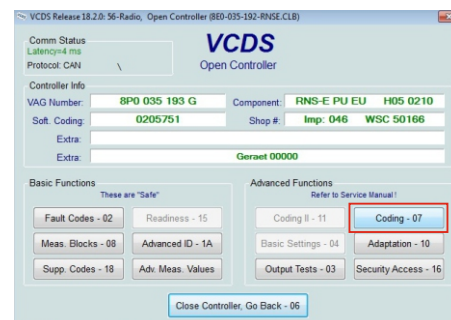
VCDS Release 18.2.0: 56-Radio, Open Controller (8E0-035-192-RNSE.CLB)

Comm Status
Latency=4 ms
Protocol: CAN \

VCDS
Open Controller

Controller Info

VAG Number: 8P0 035 193 G
Component: RNS-E PU EU H05 0210
Soft. Coding: 0205751
Shop #: Imp: 046 WSC 50166
Extra:
Extra: Geraet 00000

Basic Functions
These are "Safe"
Fault Codes - 02
Readiness - 15
Meas. Blocks - 08
Advanced ID - 1A
Supp. Codes - 18
Adv. Meas. Values

Advanced Functions
Refer to Service Manual!
Coding II - 11
Coding - 07
Basic Settings - 04
Adaptation - 10
Output Tests - 03
Security Access - 16

Close Controller, Go Back - 06